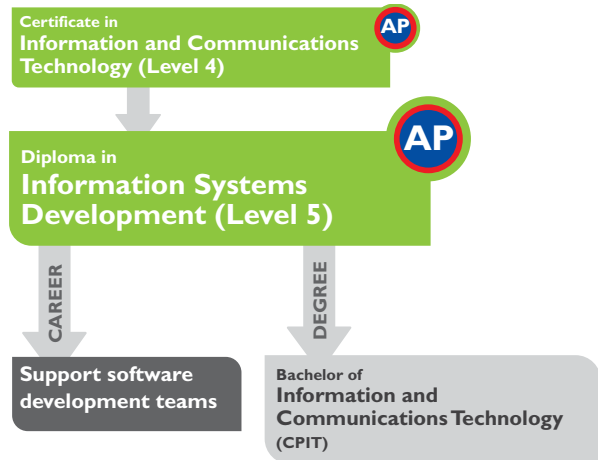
Certificate in
Information and Communications Technology (Level 4)

AP

Diploma in
Information Systems Development (Level 5)

AP

CAREER

DEGREE

Support software development teams

Bachelor of
Information and Communications Technology
(CPIT)